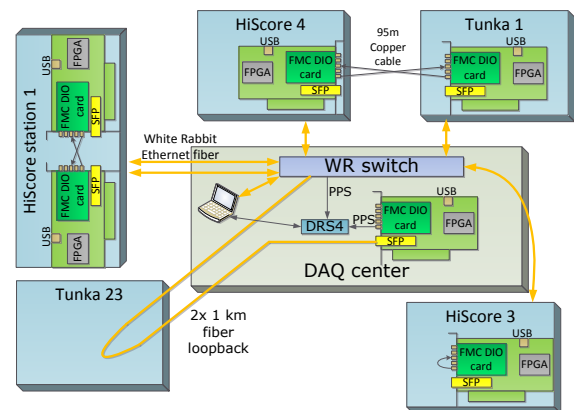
HiScore 4

USB

FPGA

FMC DIO card

SFP

95m Copper cable

Tunka 1

USB

FMC DIO card

FPGA

SFP

HiScore station 1

USB

FPGA

FMC DIO card

SFP

SFP

FMC DIO card

USB

FPGA

White Rabbit Ethernet fiber

WR switch

PPS

PPS

DRS4

FMC DIO card

FPGA

USB

SFP

DAQ center

Tunka 23

2x 1 km fiber loopback

HiScore 3

USB

FMC DIO card

FPGA

SFP